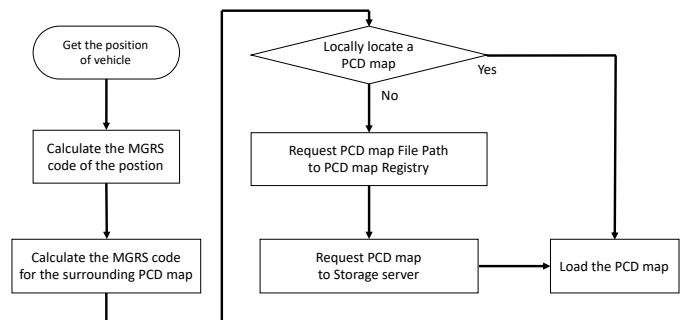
Get the position of vehicle

Calculate the MGRS code of the postion

Calculate the MGRS code for the surrounding PCD map

Locally locate a PCD map

Yes

No

Request PCD map File Path to PCD map Registry

Request PCD map to Storage server

Load the PCD map